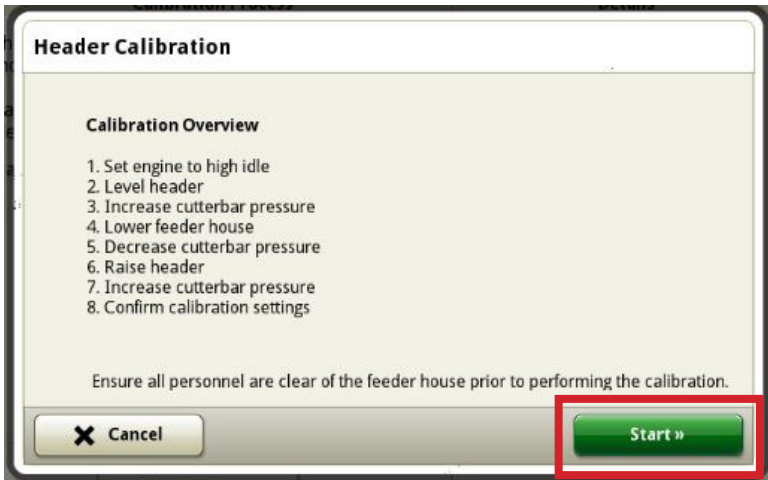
Header Calibration

Calibration Overview

1. Set engine to high idle
2. Level header
3. Increase cutterbar pressure
4. Lower feeder house
5. Decrease cutterbar pressure
6. Raise header
7. Increase cutterbar pressure
8. Confirm calibration settings

Ensure all personnel are clear of the feeder house prior to performing the calibration.

Cancel

Start »